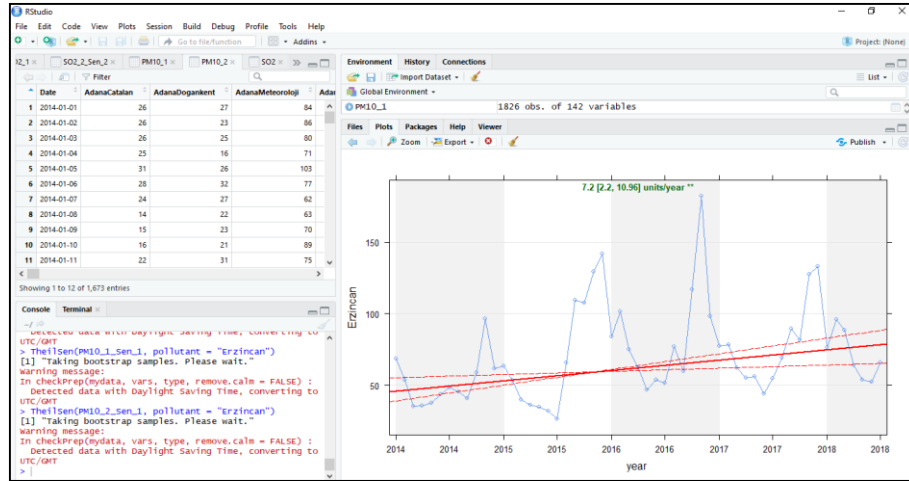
RStudio

File Edit Code View Plots Session Build Debug Profile Tools Help

Go to file/function | Addins

Project: (None)

O2_1 × | SO2_2_Sen_2 × | PM10_1 × | PM10_2 × | SO2 ×

Filter

| | Date | AdanaCatalan | AdanaDogankent | AdanaMeteoroloji | Adar |
|---|---|---|---|---|---|
| 1 | 2014-01-01 | 26 | 27 | 84 | |
| 2 | 2014-01-02 | 26 | 23 | 86 | |
| 3 | 2014-01-03 | 26 | 25 | 80 | |
| 4 | 2014-01-04 | 25 | 16 | 71 | |
| 5 | 2014-01-05 | 31 | 26 | 103 | |
| 6 | 2014-01-06 | 28 | 32 | 77 | |
| 7 | 2014-01-07 | 24 | 27 | 62 | |
| 8 | 2014-01-08 | 14 | 22 | 63 | |
| 9 | 2014-01-09 | 15 | 23 | 70 | |
| 10 | 2014-01-10 | 16 | 21 | 89 | |
| 11 | 2014-01-11 | 22 | 31 | 75 | |

Showing 1 to 12 of 1,673 entries

Console | Terminal ×

~/
Detected data with Daylight Saving Time, converting to UTC/GMT
> TheilSen(PM10_1_Sen_1, pollutant = "Erzincan")
[1] "Taking bootstrap samples. Please wait."
Warning message:
In checkPrep(mydata, vars, type, remove.calm = FALSE) :
Detected data with Daylight Saving Time, converting to UTC/GMT
> TheilSen(PM10_2_Sen_1, pollutant = "Erzincan")
[1] "Taking bootstrap samples. Please wait."
Warning message:
In checkPrep(mydata, vars, type, remove.calm = FALSE) :
Detected data with Daylight Saving Time, converting to UTC/GMT
>

Environment | History | Connections

Import Dataset | List

Global Environment

PM10_1 1826 obs. of 142 variables

Files | Plots | Packages | Help | Viewer

Zoom | Export | Publish

7.2 [2.2, 10.96] units/year **

Erzincan

150
100
50

2014 2014 2015 2015 2016 2016 2017 2017 2018 2018

year